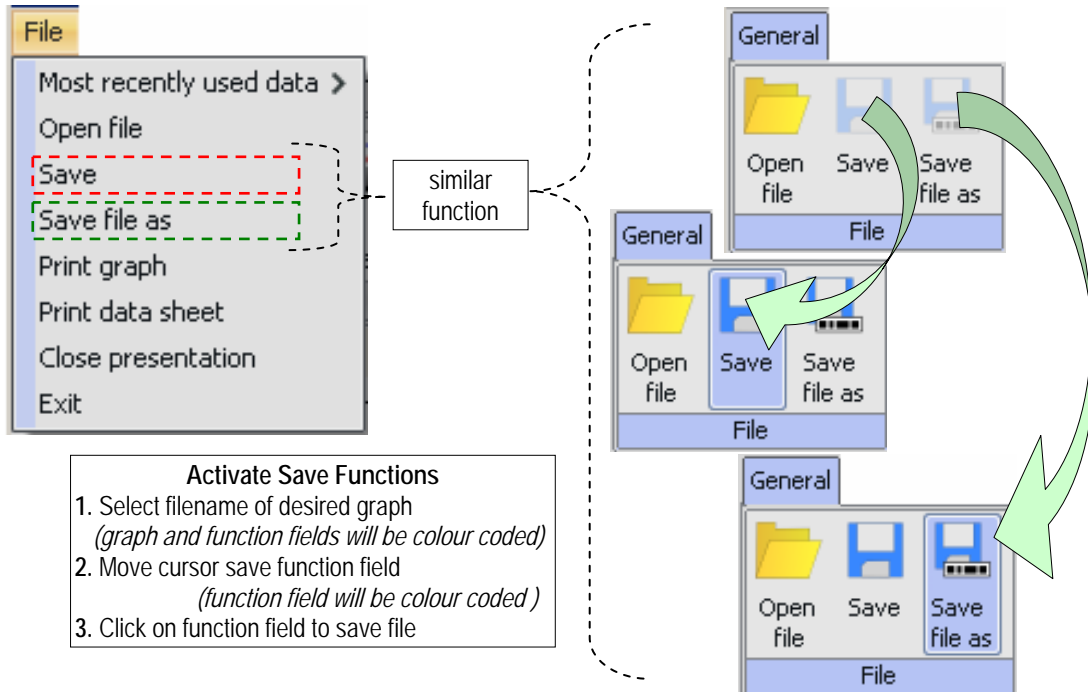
File

Most recently used data >
Open file
Save
Save file as
Print graph
Print data sheet
Close presentation
Exit

similar function

General
Open file
Save
Save file as
File

General
Open file
Save
Save file as
File

General
Open file
Save
Save file as
File

**Activate Save Functions**
**1.** Select filename of desired graph
*(graph and function fields will be colour coded)*
**2.** Move cursor save function field
*(function field will be colour coded )*
**3.** Click on function field to save file